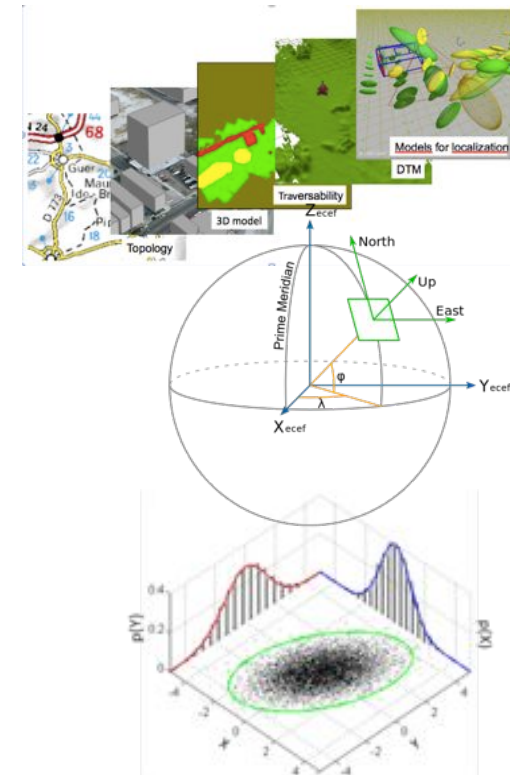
24
68
22
20
Guer
Mau
Ide
Br
Pi
D 772
16
18
Topology
3D model
Traversability
DTM
Models for localization
Zecef
North
Up
East
Prime Meridian
φ
λ
Yecef
Xecef
0.4
0.2
0
p(Y)
p(X)
-4
-2
0
2
4
X
Y
4
2
0
-2
-4